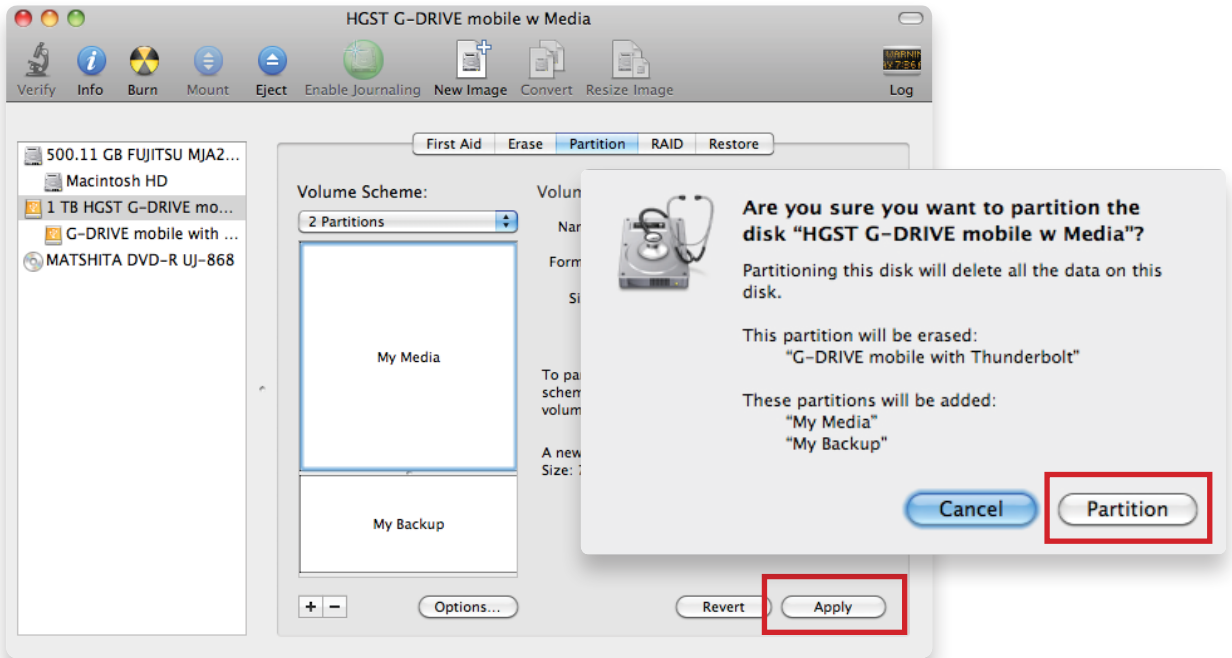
HGST G-DRIVE mobile w Media

Verify Info Burn Mount Eject Enable Journaling New Image Convert Resize Image Log

WARNIN
Y 7:36

500.11 GB FUJITSU MJA2...
Macintosh HD
1 TB HGST G-DRIVE mo...
G-DRIVE mobile with ...
MATSHITA DVD-R UJ-868

First Aid Erase Partition RAID Restore

Volume Scheme:
2 Partitions

Volum
Nan
Form
Si

My Media

My Backup

To par
schem
volum

A new
Size:

+ −
Options...
Revert
Apply

Are you sure you want to partition the disk “HGST G-DRIVE mobile w Media”?

Partitioning this disk will delete all the data on this disk.

This partition will be erased:
“G-DRIVE mobile with Thunderbolt”

These partitions will be added:
“My Media”
“My Backup”

Cancel
Partition